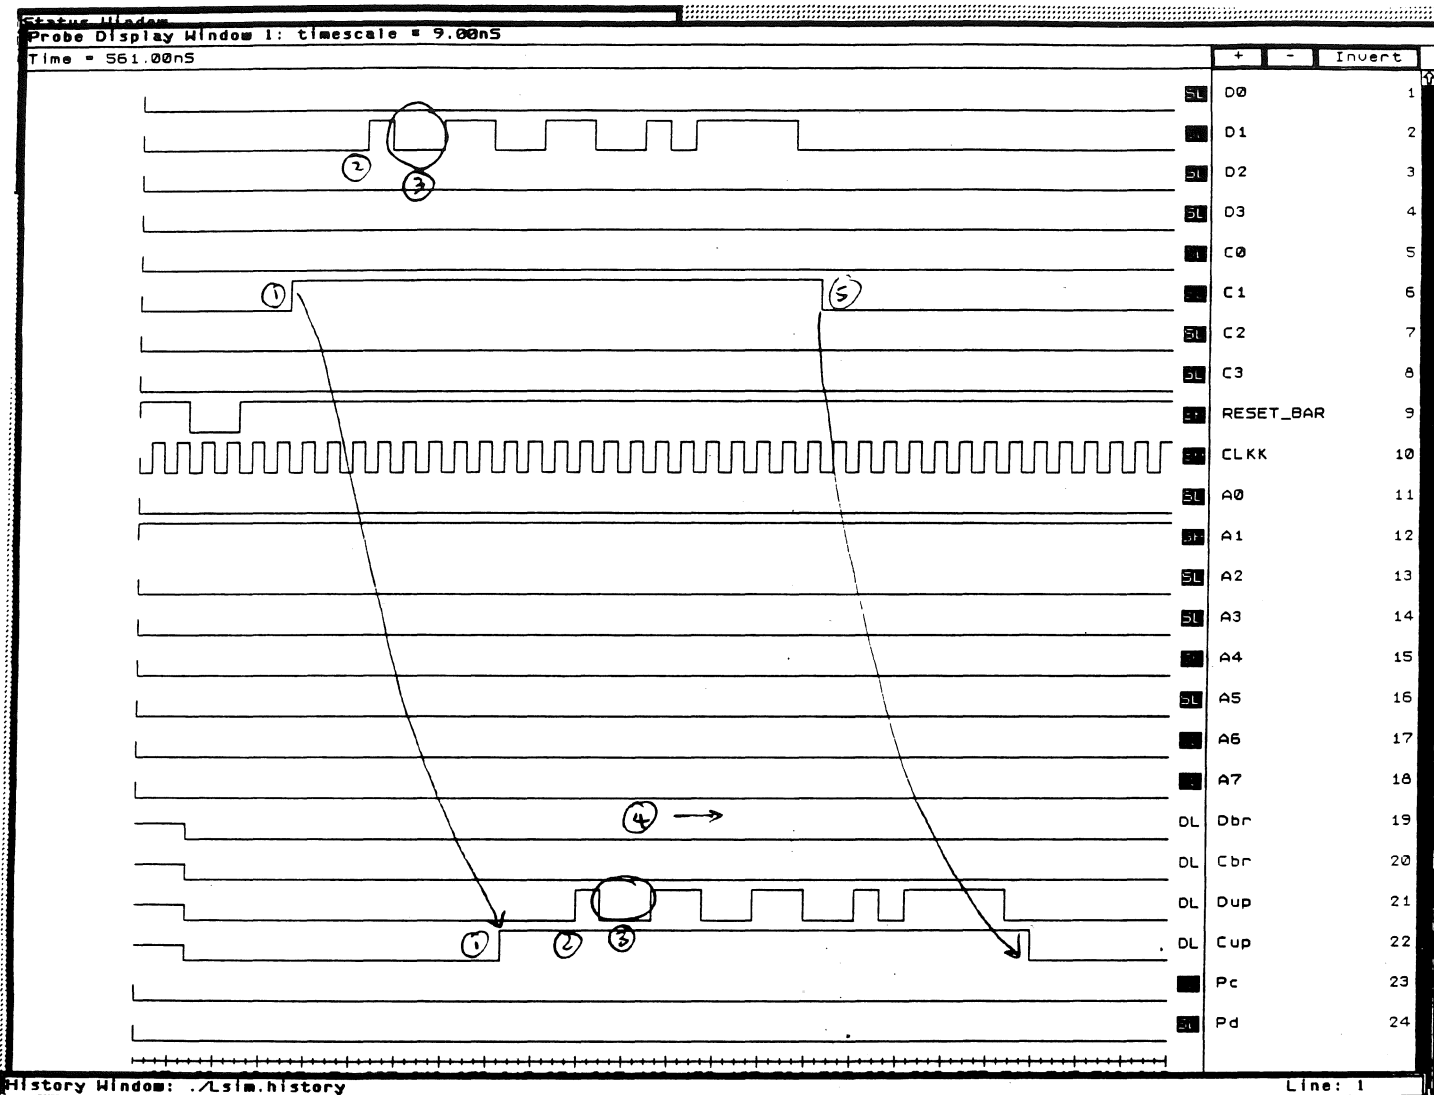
Status Window
Probe Display Window 1: timescale = 9.00nS
Time = 561.00nS

+ - Invert

SL D0 1
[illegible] D1 2
SL D2 3
SL D3 4
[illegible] C0 5
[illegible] C1 6
SL C2 7
SL C3 8
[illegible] RESET_BAR 9
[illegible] CLKK 10
SL A0 11
SH A1 12
SL A2 13
SL A3 14
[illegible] A4 15
SL A5 16
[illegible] A6 17
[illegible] A7 18
DL Dbr 19
DL Cbr 20
DL Dup 21
DL Cup 22
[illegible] Pc 23
SL Pd 24

2
3
1
5
4 →
1
2
3

History Window: ./Lsim.history
Line: 1